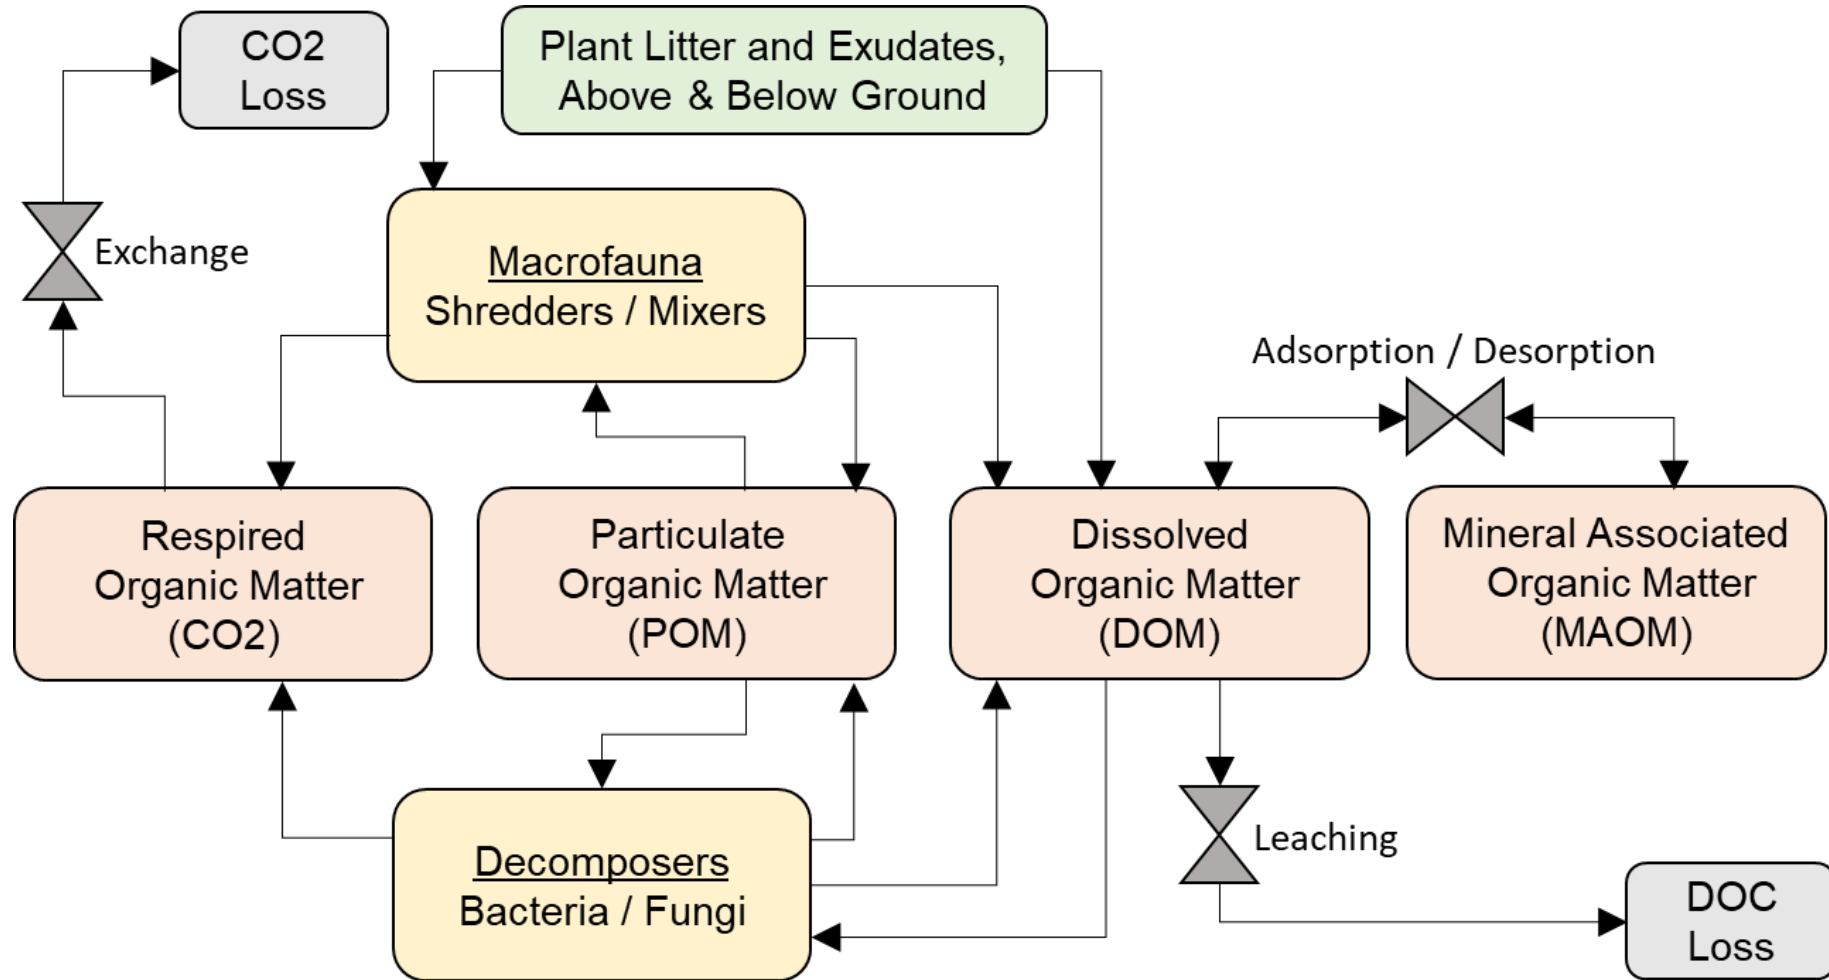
CO2 Loss

Plant Litter and Exudates, Above & Below Ground

Exchange

Macrofauna
Shredders / Mixers

Adsorption / Desorption

Respired Organic Matter (CO2)

Particulate Organic Matter (POM)

Dissolved Organic Matter (DOM)

Mineral Associated Organic Matter (MAOM)

Leaching

Decomposers
Bacteria / Fungi

DOC Loss